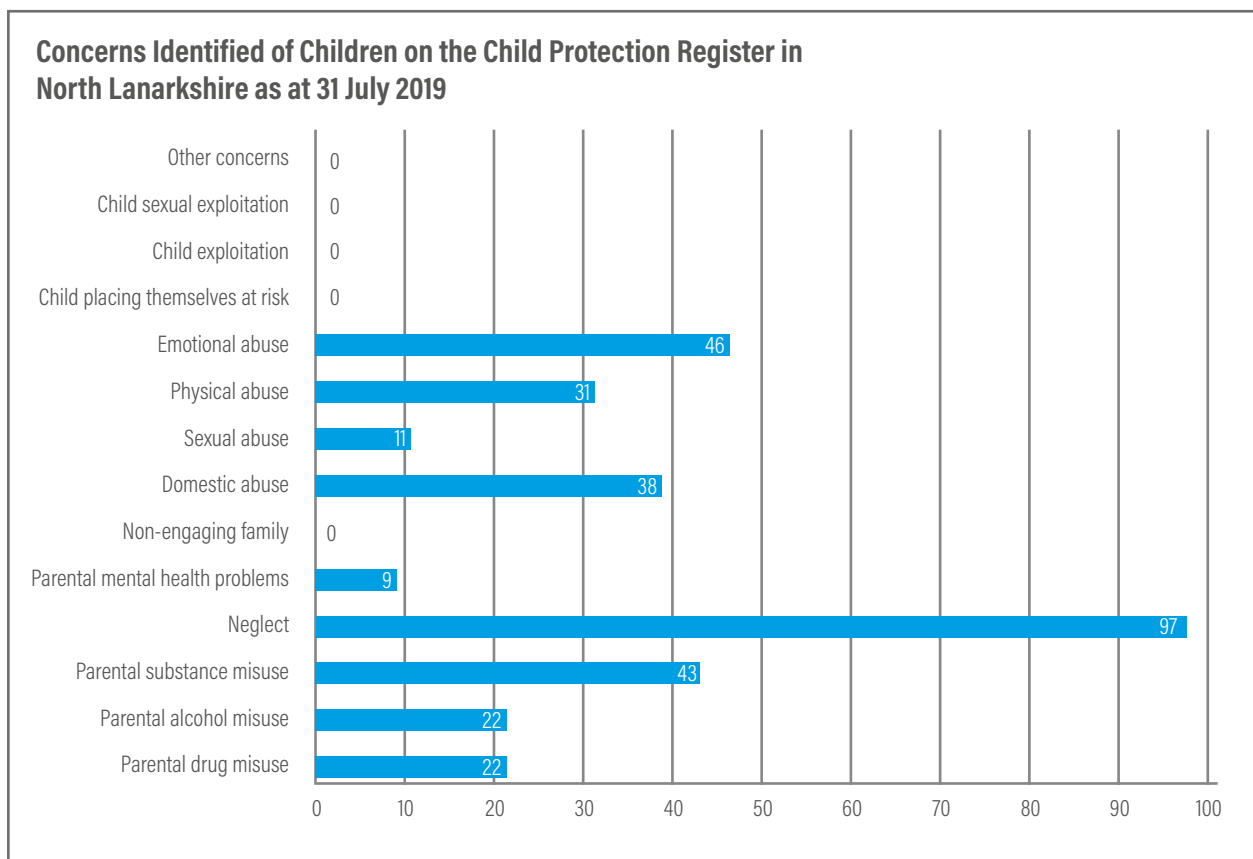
Concerns Identified of Children on the Child Protection Register in North Lanarkshire as at 31 July 2019

Other concerns 0
Child sexual exploitation 0
Child exploitation 0
Child placing themselves at risk 0
Emotional abuse 46
Physical abuse 31
Sexual abuse 11
Domestic abuse 38
Non-engaging family 0
Parental mental health problems 9
Neglect 97
Parental substance misuse 43
Parental alcohol misuse 22
Parental drug misuse 22

0 10 20 30 40 50 60 70 80 90 100